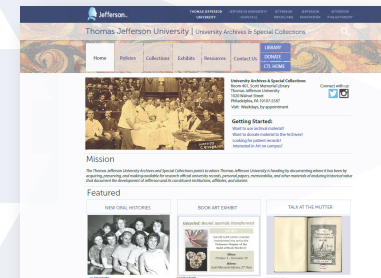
Jefferson.

THOMAS JEFFERSON UNIVERSITY | JEFFERSON UNIVERSITY HOSPITALS | JEFFERSON PHYSICIANS | JEFFERSON DIVISIONS | JEFFERSON PHILANTHROPY

Thomas Jefferson University | University Archives & Special Collections

Home | Policies | Collections | Exhibits | Resources | Contact Us

LIBRARY
DONATE
CTL HOME

University Archives & Special Collections
Room 401, Scott Memorial Library
Thomas Jefferson University
1020 Walnut Street
Philadelphia, PA 19107-5587
Visit: Weekdays, by appointment

Connect with us

Getting Started:
Want to use archival material?
Want to donate material to the Archives?
Looking for patient records?
Interested in Art on campus?

Mission

The mission of the Thomas Jefferson University Archives and Special Collections (TJU AASC) is to inform Thomas Jefferson University in fostering by documenting where it has been by acquiring, preserving, and making available for research official university records, personal papers, memorabilia, and other materials of enduring historical value that document the development of Jefferson and its constituent institutions, affiliates, and alumni.

Featured

NEW ORAL HISTORIES

BOOK ART EXHIBIT

Unbound: Special Jewels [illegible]

TALK AT THE MUTTER